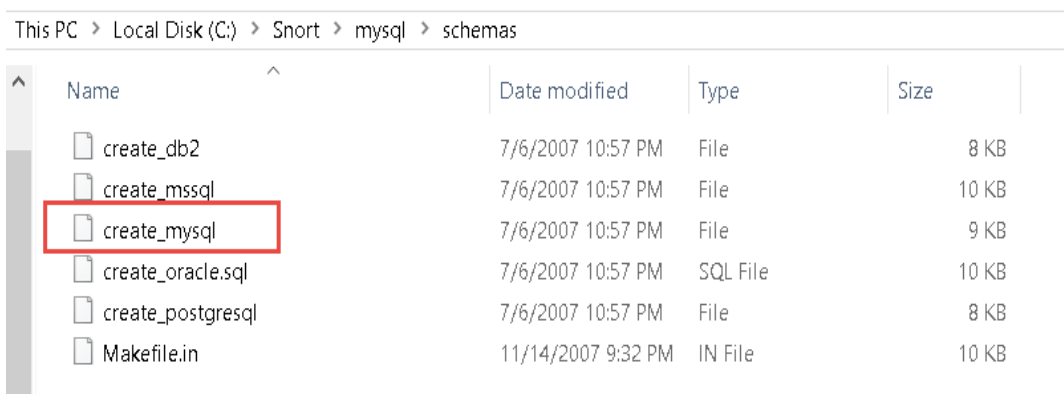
This PC > Local Disk (C:) > Snort > mysql > schemas

| Name | Date modified | Type | Size |
|---|---|---|---|
| create_db2 | 7/6/2007 10:57 PM | File | 8 KB |
| create_mssql | 7/6/2007 10:57 PM | File | 10 KB |
| create_mysql | 7/6/2007 10:57 PM | File | 9 KB |
| create_oracle.sql | 7/6/2007 10:57 PM | SQL File | 10 KB |
| create_postgresql | 7/6/2007 10:57 PM | File | 8 KB |
| Makefile.in | 11/14/2007 9:32 PM | IN File | 10 KB |